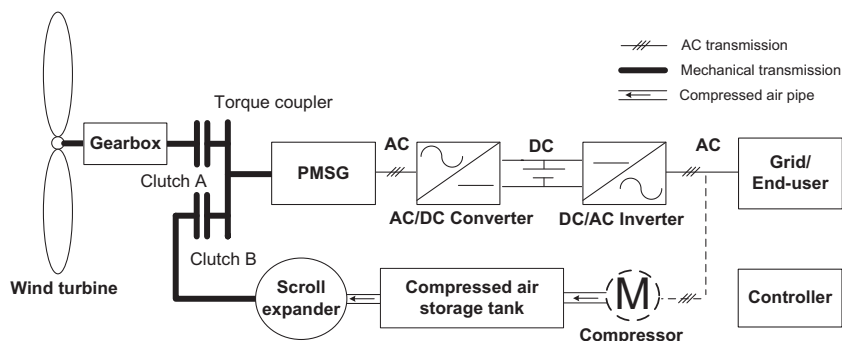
AC transmission
Mechanical transmission
Compressed air pipe

Torque coupler

Gearbox

Clutch A

PMSG

AC

AC/DC Converter

DC

DC/AC Inverter

AC

Grid/
End-user

Clutch B

Wind turbine

Scroll
expander

Compressed air
storage tank

M

Compressor

Controller